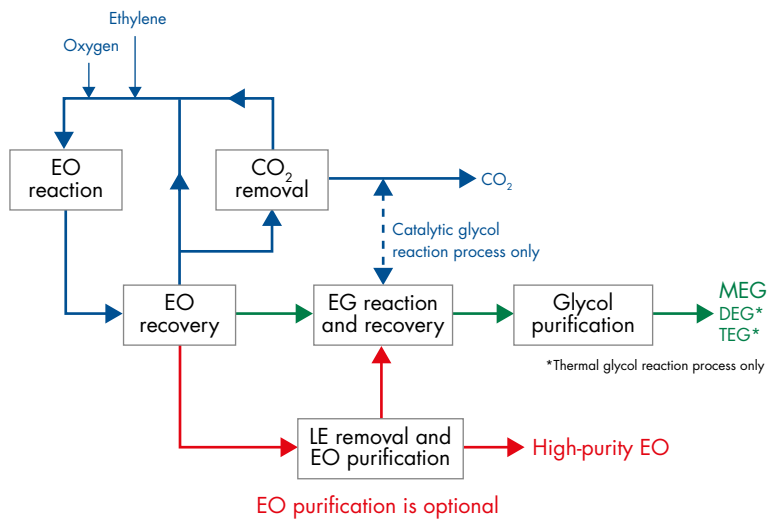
Ethylene

Oxygen

EO reaction

$CO_2$ removal

$CO_2$

Catalytic glycol reaction process only

EO recovery

EG reaction and recovery

Glycol purification

MEG
DEG*
TEG*

*Thermal glycol reaction process only

LE removal and EO purification

High-purity EO

EO purification is optional